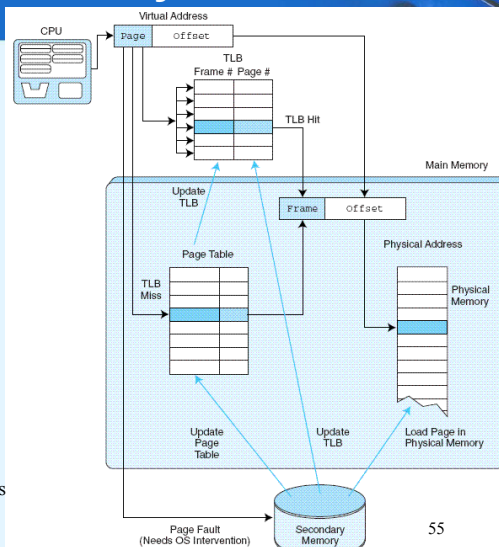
CPU

Virtual Address

Page Offset

TLB
Frame # Page #

TLB Hit

Main Memory

Update TLB

Frame Offset

Physical Address

Page Table

TLB Miss

Physical Memory

Update Page Table

Update TLB

Load Page in Physical Memory

s

Page Fault (Needs OS Intervention)

Secondary Memory

55